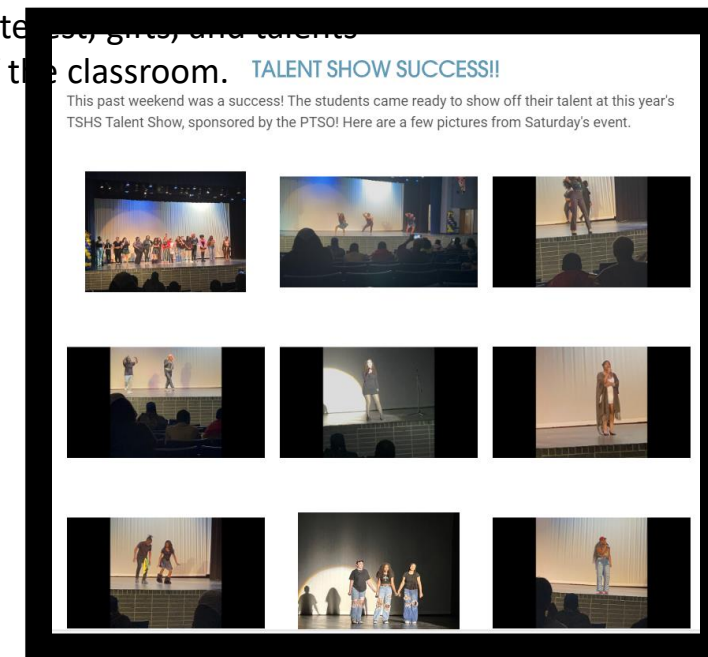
te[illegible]st, gifts, and talents
th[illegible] classroom.

TALENT SHOW SUCCESS!!

This past weekend was a success! The students came ready to show off their talent at this year's TSHS Talent Show, sponsored by the PTSO! Here are a few pictures from Saturday's event.